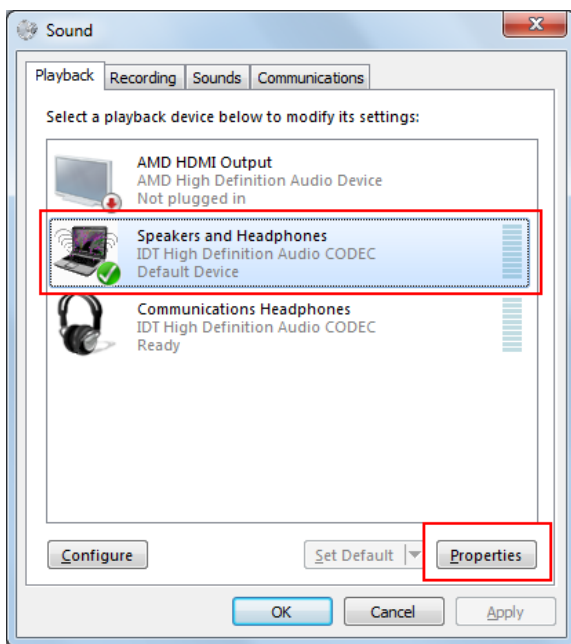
Sound

Playback | Recording | Sounds | Communications

Select a playback device below to modify its settings:

AMD HDMI Output
AMD High Definition Audio Device
Not plugged in

Speakers and Headphones
IDT High Definition Audio CODEC
Default Device

Communications Headphones
IDT High Definition Audio CODEC
Ready

Configure

Set Default

Properties

OK

Cancel

Apply